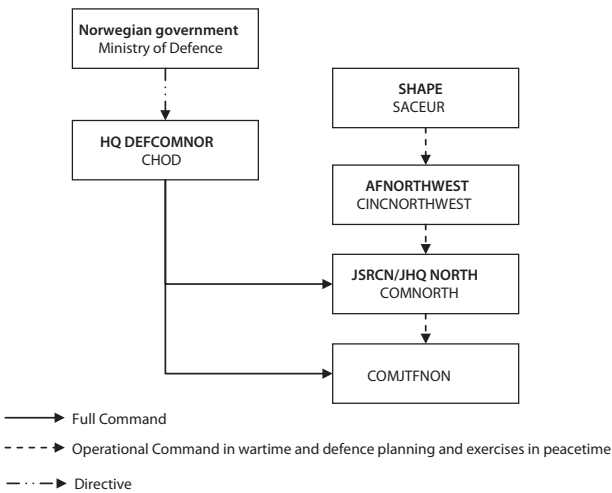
Norwegian government
Ministry of Defence

HQ DEFCOMNOR
CHOD

SHAPE
SACEUR

AFNORTHWEST
CINCNORTHWEST

JSRCN/JHQ NORTH
COMNORTH

COMJTFNON

Full Command

Operational Command in wartime and defence planning and exercises in peacetime

Directive